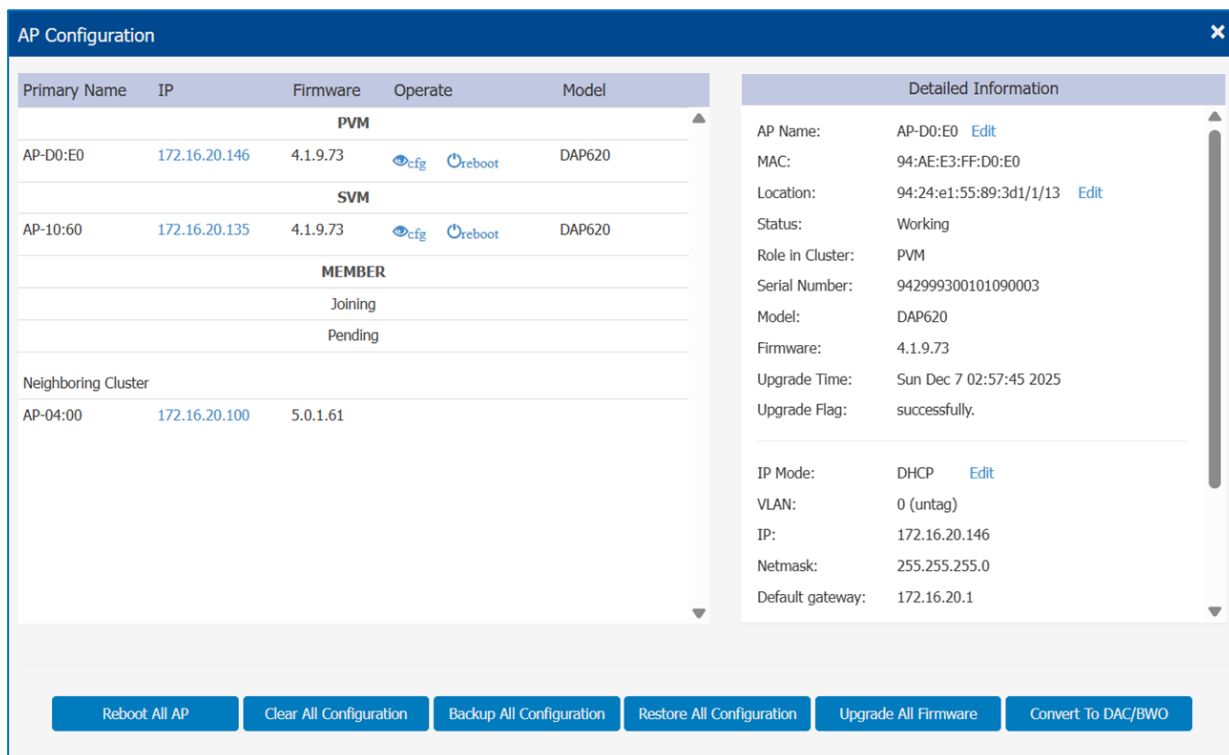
AP Configuration

| Primary Name | IP | Firmware | Operate | Model |
|---|---|---|---|---|
| PVM | | | | |
| AP-D0:E0 | 172.16.20.146 | 4.1.9.73 | cfg reboot | DAP620 |
| SVM | | | | |
| AP-10:60 | 172.16.20.135 | 4.1.9.73 | cfg reboot | DAP620 |
| MEMBER | | | | |
| Joining | | | | |
| Pending | | | | |
| Neighboring Cluster | | | | |
| AP-04:00 | 172.16.20.100 | 5.0.1.61 | | |

Detailed Information

AP Name: AP-D0:E0 Edit
MAC: 94:AE:E3:FF:D0:E0
Location: 94:24:e1:55:89:3d1/1/13 Edit
Status: Working
Role in Cluster: PVM
Serial Number: 942999300101090003
Model: DAP620
Firmware: 4.1.9.73
Upgrade Time: Sun Dec 7 02:57:45 2025
Upgrade Flag: successfully.

IP Mode: DHCP Edit
VLAN: 0 (untag)
IP: 172.16.20.146
Netmask: 255.255.255.0
Default gateway: 172.16.20.1

Reboot All AP
Clear All Configuration
Backup All Configuration
Restore All Configuration
Upgrade All Firmware
Convert To DAC/BWO